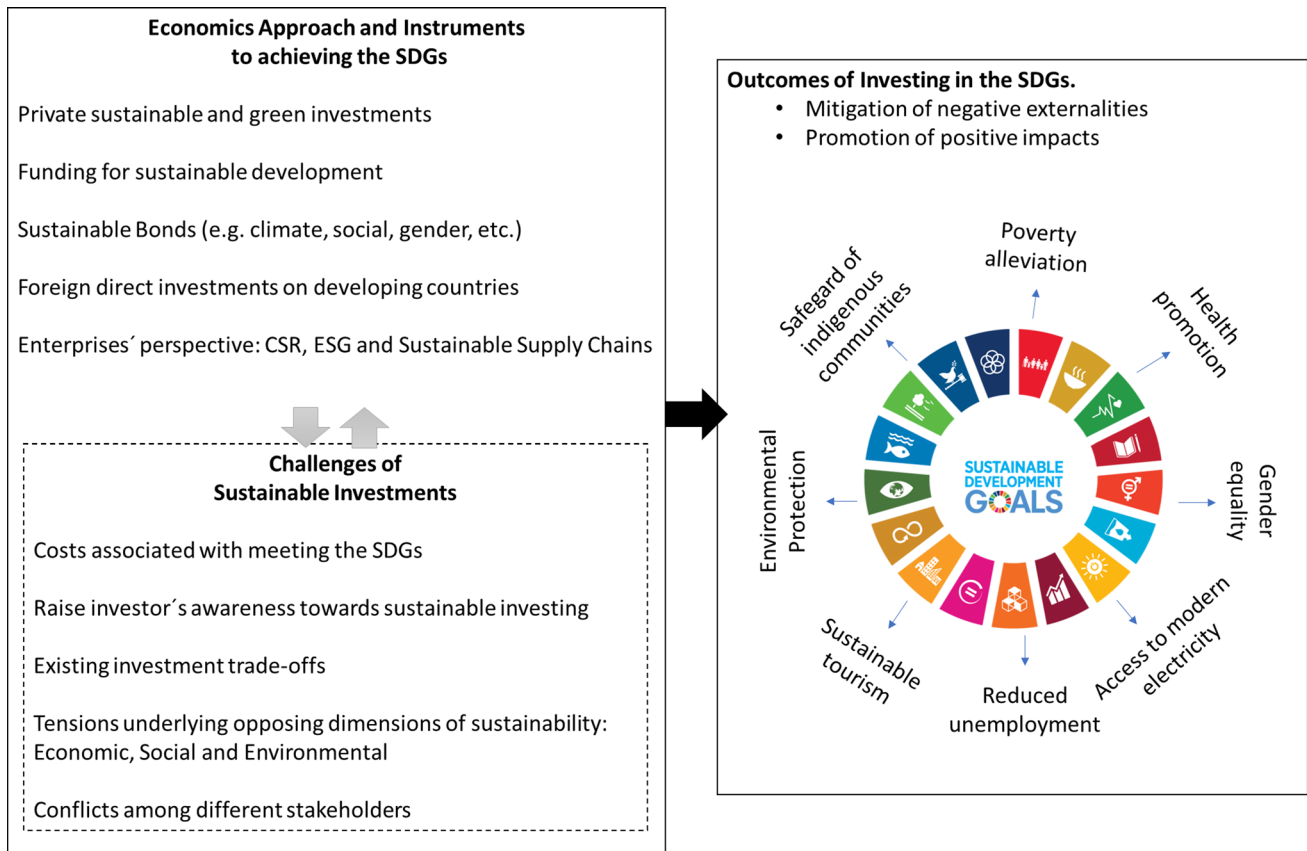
Economics Approach and Instruments to achieving the SDGs

Private sustainable and green investments

Funding for sustainable development

Sustainable Bonds (e.g. climate, social, gender, etc.)

Foreign direct investments on developing countries

Enterprises´ perspective: CSR, ESG and Sustainable Supply Chains

Challenges of Sustainable Investments

Costs associated with meeting the SDGs

Raise investor´s awareness towards sustainable investing

Existing investment trade-offs

Tensions underlying opposing dimensions of sustainability: Economic, Social and Environmental

Conflicts among different stakeholders

Outcomes of Investing in the SDGs.
• Mitigation of negative externalities
• Promotion of positive impacts

Poverty alleviation

Health promotion

Gender equality

Access to modern electricity

Reduced unemployment

Sustainable tourism

Environmental Protection

Safegard of indigenous communities

SUSTAINABLE DEVELOPMENT GOALS